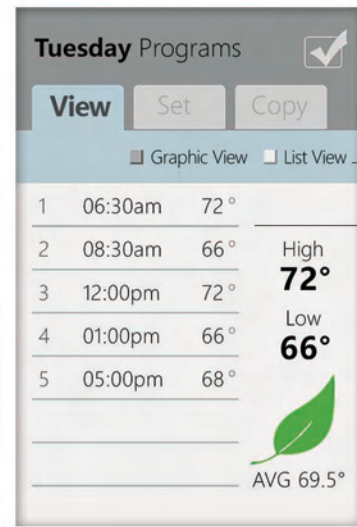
Tuesday Programs

View Set Copy

Graphic View List View

| 1 | 06:30am | 72° |
|---|---|---|
| 2 | 08:30am | 66° |
| 3 | 12:00pm | 72° |
| 4 | 01:00pm | 66° |
| 5 | 05:00pm | 68° |

High
72°
Low
66°

AVG 69.5°